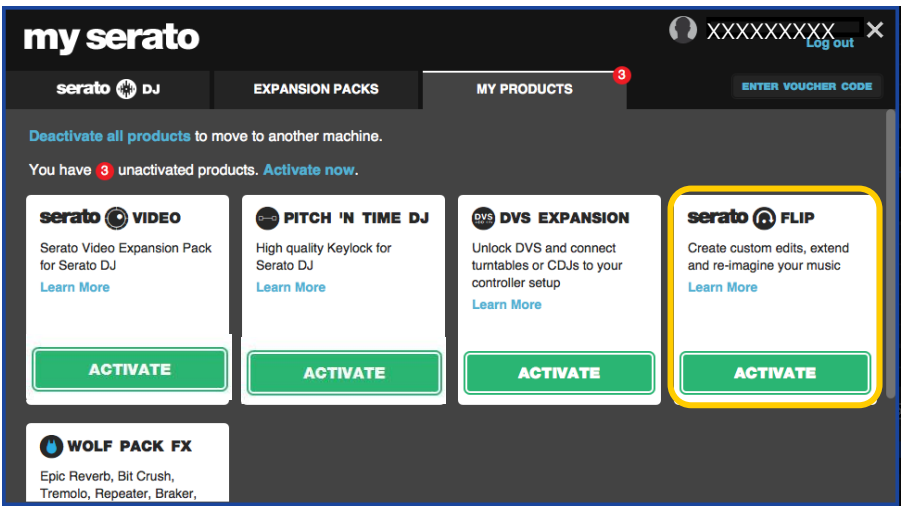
my serato

XXXXXXXXX
Log out
×

serato DJ
EXPANSION PACKS
MY PRODUCTS 3
ENTER VOUCHER CODE

Deactivate all products to move to another machine.

You have 3 unactivated products. Activate now.

serato VIDEO
Serato Video Expansion Pack for Serato DJ
Learn More
ACTIVATE

PITCH 'N TIME DJ
High quality Keylock for Serato DJ
Learn More
ACTIVATE

DVS DVS EXPANSION
Unlock DVS and connect turntables or CDJs to your controller setup
Learn More
ACTIVATE

serato FLIP
Create custom edits, extend and re-imagine your music
Learn More
ACTIVATE

WOLF PACK FX
Epic Reverb, Bit Crush, Tremolo, Repeater, Braker,